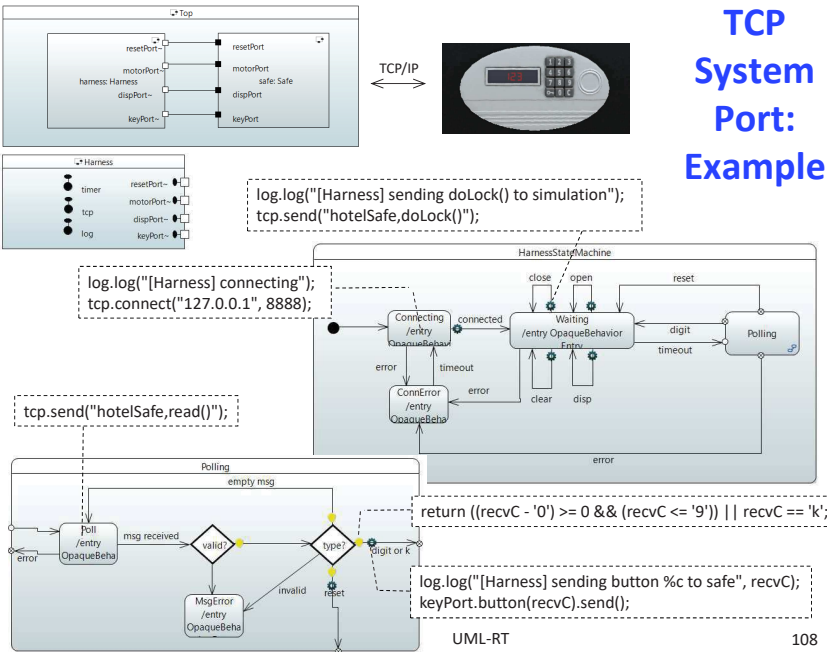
TCP System Port: Example

Top
resetPort
motorPort
harness: Harness
dispPort
keyPort
resetPort
motorPort
safe: Safe
dispPort
keyPort

TCP/IP

123

Harness
timer
tcp
log
resetPort
motorPort
dispPort
keyPort

log.log("[Harness] sending doLock() to simulation");
tcp.send("hotelSafe,doLock()");

log.log("[Harness] connecting");
tcp.connect("127.0.0.1", 8888);

HarnessStateMachine
close
open
reset
Connecting /entry OpaqueBehav
connected
Waiting /entry OpaqueBehavior Entry
digit
timeout
Polling
error
timeout
ConnError /entry OpaqueBeha
error
clear
disp
error

tcp.send("hotelSafe,read()");

Polling
empty msg
Poll /entry OpaqueBeha
msg received
valid?
type?
digit or k
error
invalid
reset
MsgError /entry OpaqueBeha

return ((recvC - '0') >= 0 && (recvC <= '9')) || recvC == 'k';

log.log("[Harness] sending button %c to safe", recvC);
keyPort.button(recvC).send();

UML-RT
108